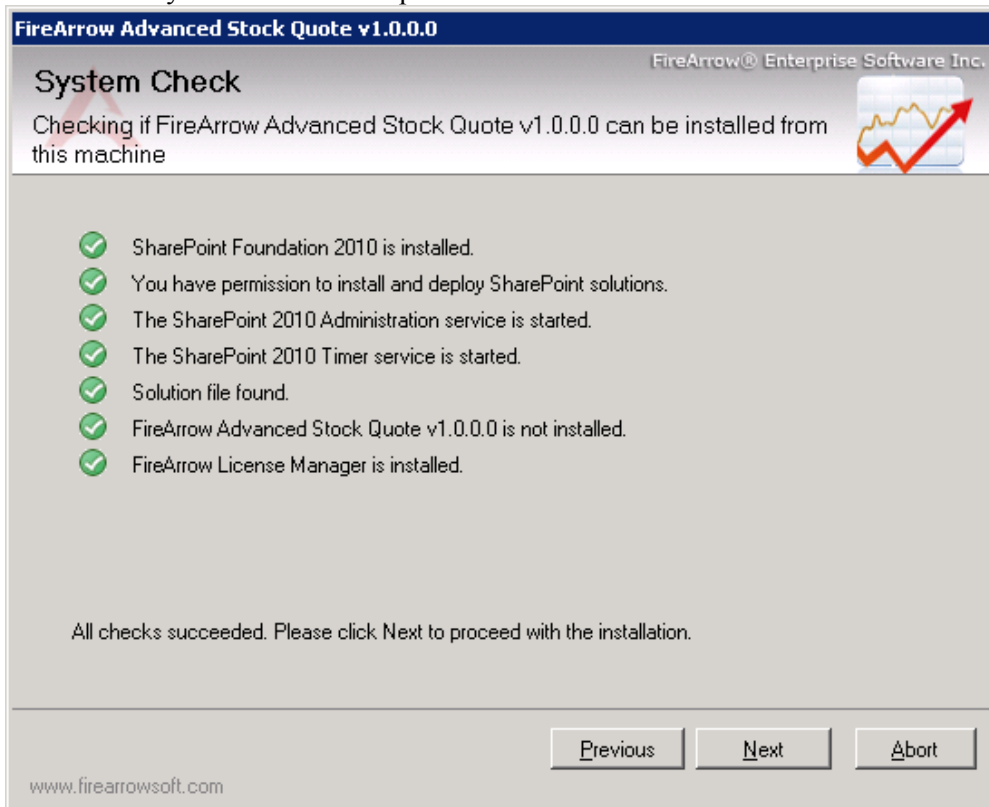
FireArrow Advanced Stock Quote v1.0.0.0

FireArrow® Enterprise Software Inc.

System Check

Checking if FireArrow Advanced Stock Quote v1.0.0.0 can be installed from this machine

SharePoint Foundation 2010 is installed.

You have permission to install and deploy SharePoint solutions.

The SharePoint 2010 Administration service is started.

The SharePoint 2010 Timer service is started.

Solution file found.

FireArrow Advanced Stock Quote v1.0.0.0 is not installed.

FireArrow License Manager is installed.

All checks succeeded. Please click Next to proceed with the installation.

Previous

Next

Abort

www.firearrowsoft.com